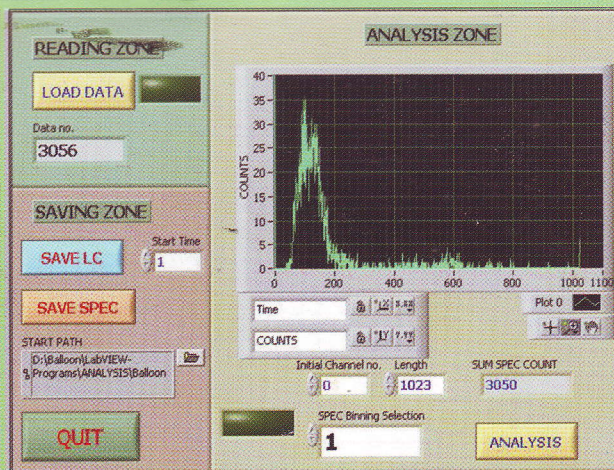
READING ZONE

LOAD DATA

Data no.
3056

SAVING ZONE

SAVE LC

Start Time
1

SAVE SPEC

START PATH
D:\Balloon\LabVIEW-Programs\ANALYSIS\Balloon

QUIT

ANALYSIS ZONE

40
35
30
25
20
15
10
5
0
COUNTS
0 200 400 600 800 1000 1100

Time
COUNTS

Plot 0

Initial Channel no.
0

Length
1023

SUM SPEC COUNT
3050

SPEC Binning Selection
1

ANALYSIS